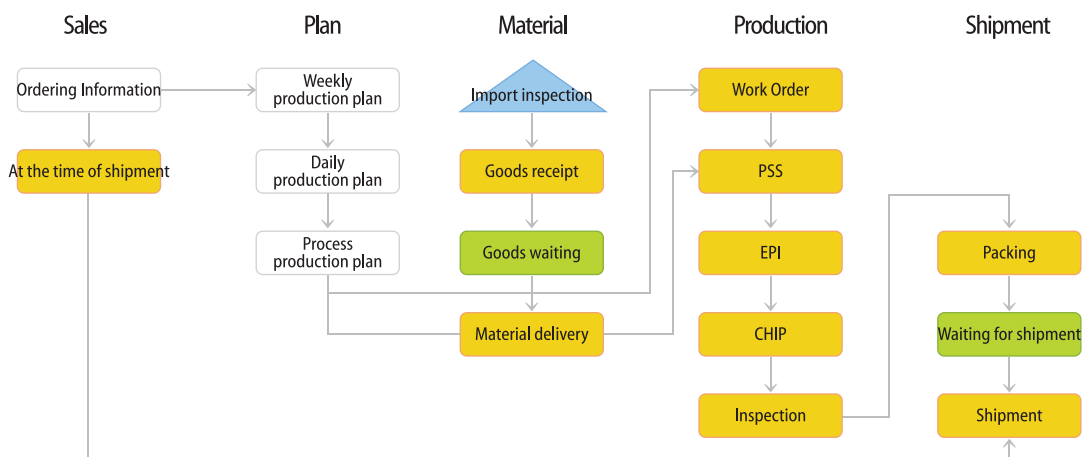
Sales

Ordering Information

At the time of shipment

Plan

Weekly production plan

Daily production plan

Process production plan

Material

Import inspection

Goods receipt

Goods waiting

Material delivery

Production

Work Order

PSS

EPI

CHIP

Inspection

Shipment

Packing

Waiting for shipment

Shipment